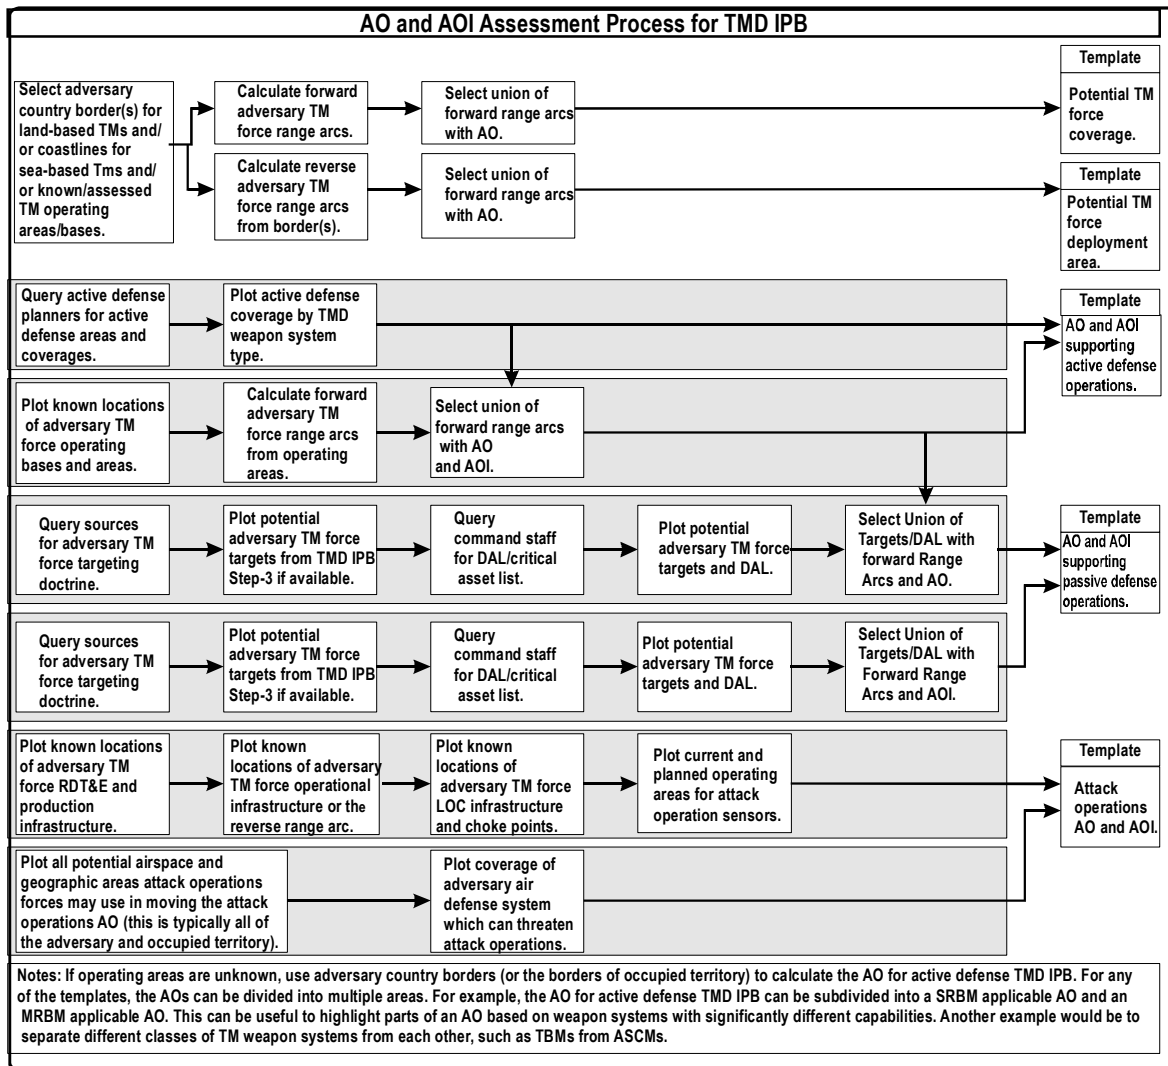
AO and AOI Assessment Process for TMD IPB

Select adversary country border(s) for land-based TMs and/ or coastlines for sea-based Tms and/ or known/assessed TM operating areas/bases.

Calculate forward adversary TM force range arcs.

Select union of forward range arcs with AO.

Template

Potential TM force coverage.

Calculate reverse adversary TM force range arcs from border(s).

Select union of forward range arcs with AO.

Template

Potential TM force deployment area.

Query active defense planners for active defense areas and coverages.

Plot active defense coverage by TMD weapon system type.

Template

AO and AOI supporting active defense operations.

Plot known locations of adversary TM force operating bases and areas.

Calculate forward adversary TM force range arcs from operating areas.

Select union of forward range arcs with AO and AOI.

Query sources for adversary TM force targeting doctrine.

Plot potential adversary TM force targets from TMD IPB Step-3 if available.

Query command staff for DAL/critical asset list.

Plot potential adversary TM force targets and DAL.

Select Union of Targets/DAL with forward Range Arcs and AO.

Template

AO and AOI supporting passive defense operations.

Query sources for adversary TM force targeting doctrine.

Plot potential adversary TM force targets from TMD IPB Step-3 if available.

Query command staff for DAL/critical asset list.

Plot potential adversary TM force targets and DAL.

Select Union of Targets/DAL with Forward Range Arcs and AOI.

Plot known locations of adversary TM force RDT&E and production infrastructure.

Plot known locations of adversary TM force operational infrastructure or the reverse range arc.

Plot known locations of adversary TM force LOC infrastructure and choke points.

Plot current and planned operating areas for attack operation sensors.

Template

Attack operations AO and AOI.

Plot all potential airspace and geographic areas attack operations forces may use in moving the attack operations AO (this is typically all of the adversary and occupied territory).

Plot coverage of adversary air defense system which can threaten attack operations.

Notes: If operating areas are unknown, use adversary country borders (or the borders of occupied territory) to calculate the AO for active defense TMD IPB. For any of the templates, the AOs can be divided into multiple areas. For example, the AO for active defense TMD IPB can be subdivided into a SRBM applicable AO and an MRBM applicable AO. This can be useful to highlight parts of an AO based on weapon systems with significantly different capabilities. Another example would be to separate different classes of TM weapon systems from each other, such as TBMs from ASCMs.